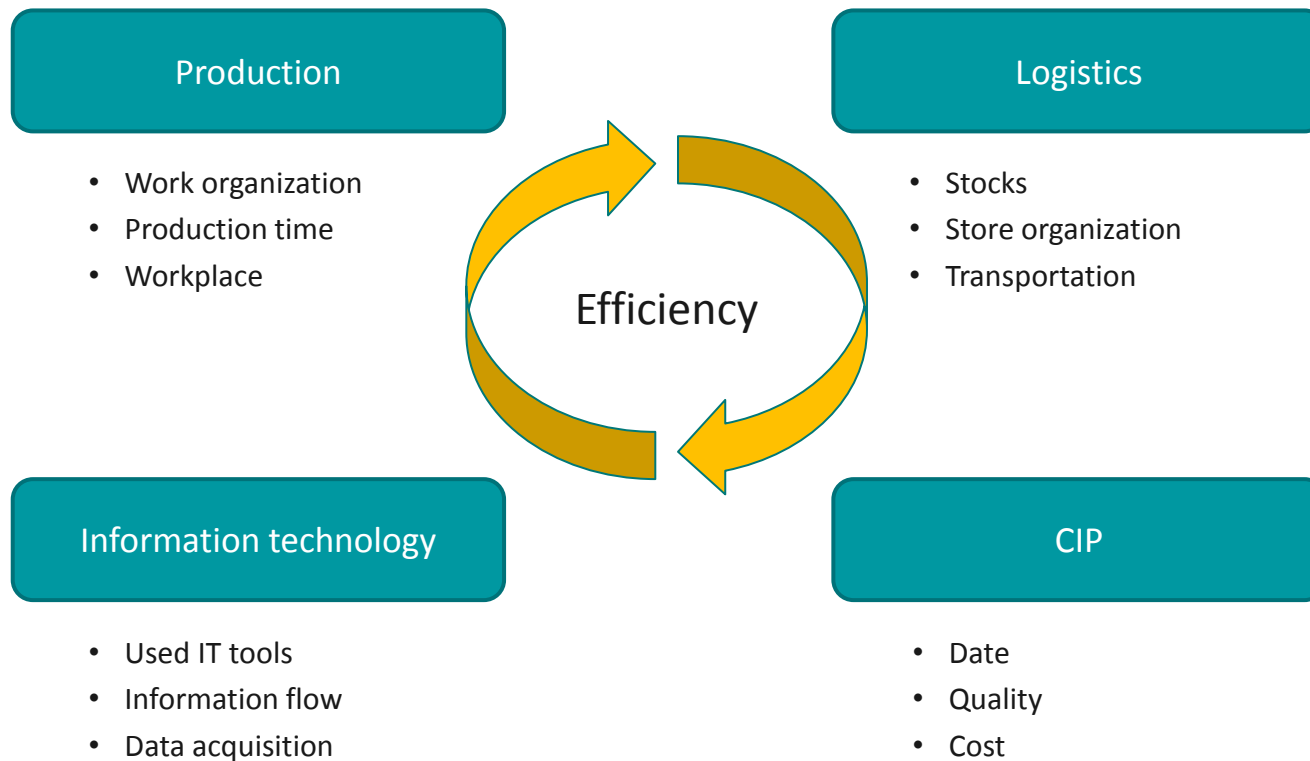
Production

- Work organization
- Production time
- Workplace

Logistics

- Stocks
- Store organization
- Transportation

Efficiency

Information technology

- Used IT tools
- Information flow
- Data acquisition

CIP

- Date
- Quality
- Cost